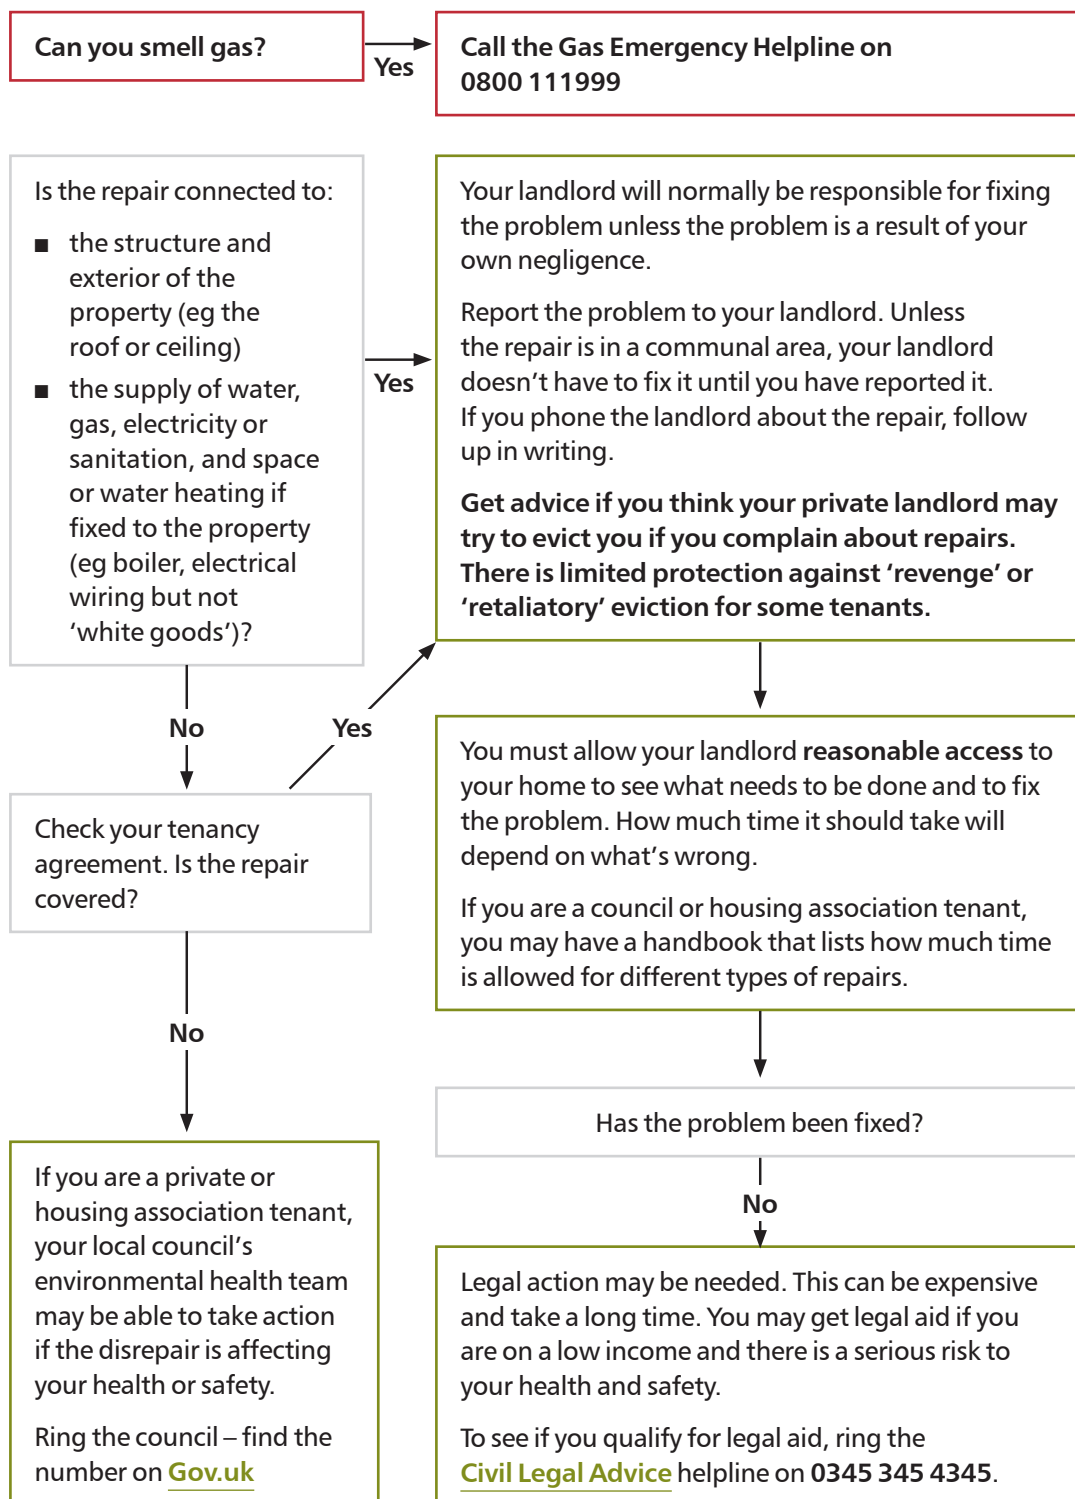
Can you smell gas?

Yes

Call the Gas Emergency Helpline on 0800 111999

Is the repair connected to:

■ the structure and exterior of the property (eg the roof or ceiling)

■ the supply of water, gas, electricity or sanitation, and space or water heating if fixed to the property (eg boiler, electrical wiring but not 'white goods')?

Yes

Your landlord will normally be responsible for fixing the problem unless the problem is a result of your own negligence.

Report the problem to your landlord. Unless the repair is in a communal area, your landlord doesn't have to fix it until you have reported it. If you phone the landlord about the repair, follow up in writing.

**Get advice if you think your private landlord may try to evict you if you complain about repairs. There is limited protection against 'revenge' or 'retaliatory' eviction for some tenants.**

No

Yes

Check your tenancy agreement. Is the repair covered?

You must allow your landlord **reasonable access** to your home to see what needs to be done and to fix the problem. How much time it should take will depend on what's wrong.

If you are a council or housing association tenant, you may have a handbook that lists how much time is allowed for different types of repairs.

No

Has the problem been fixed?

No

If you are a private or housing association tenant, your local council's environmental health team may be able to take action if the disrepair is affecting your health or safety.

Ring the council – find the number on Gov.uk

Legal action may be needed. This can be expensive and take a long time. You may get legal aid if you are on a low income and there is a serious risk to your health and safety.

To see if you qualify for legal aid, ring the Civil Legal Advice helpline on **0345 345 4345**.